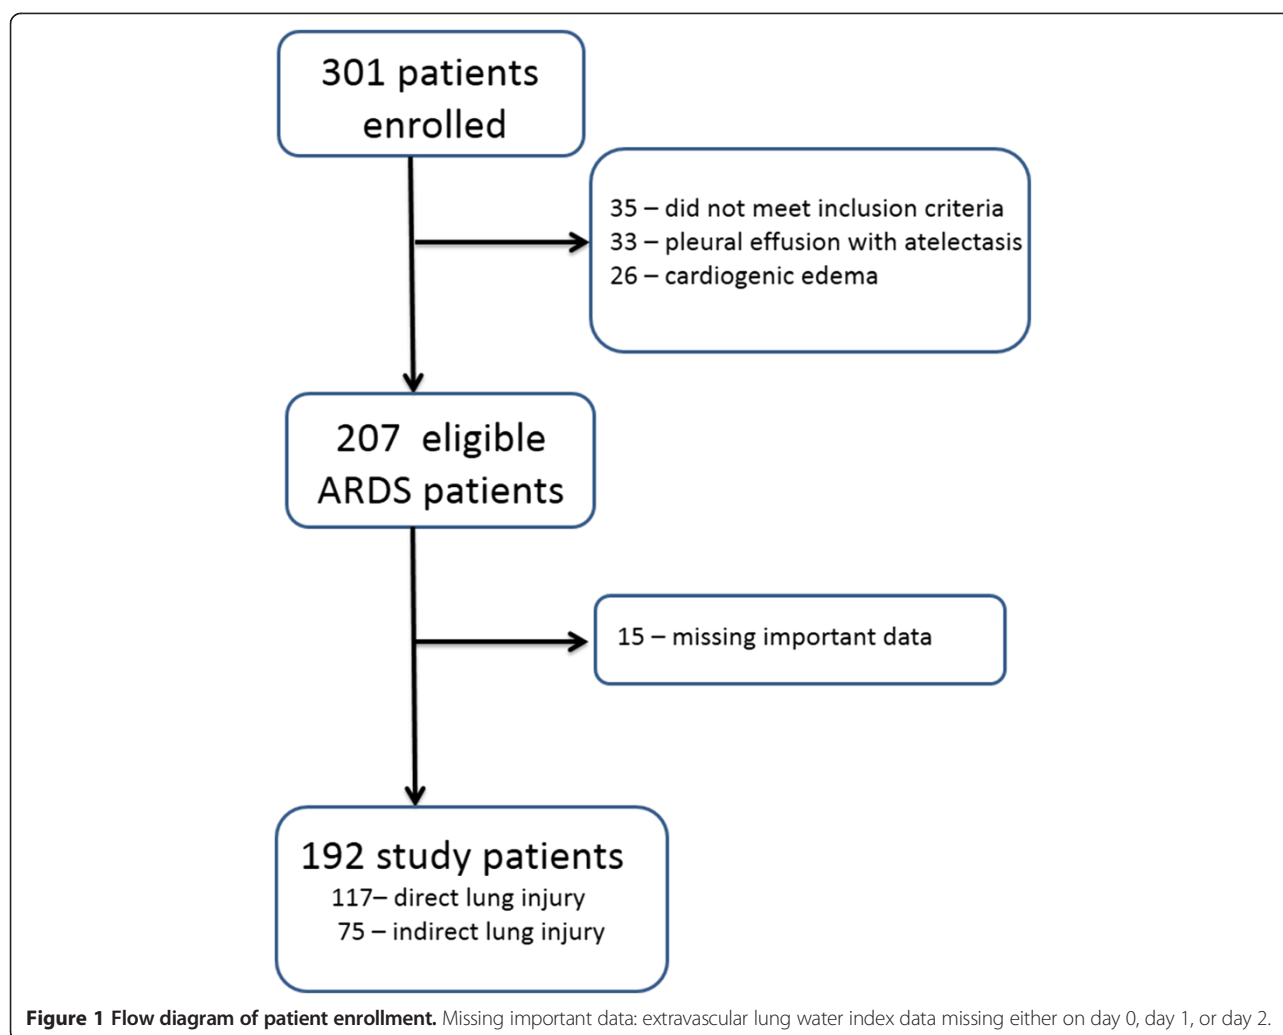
301 patients enrolled

35 – did not meet inclusion criteria
33 – pleural effusion with atelectasis
26 – cardiogenic edema

207 eligible ARDS patients

15 – missing important data

192 study patients
117– direct lung injury
75 – indirect lung injury

**Figure 1 Flow diagram of patient enrollment.** Missing important data: extravascular lung water index data missing either on day 0, day 1, or day 2.